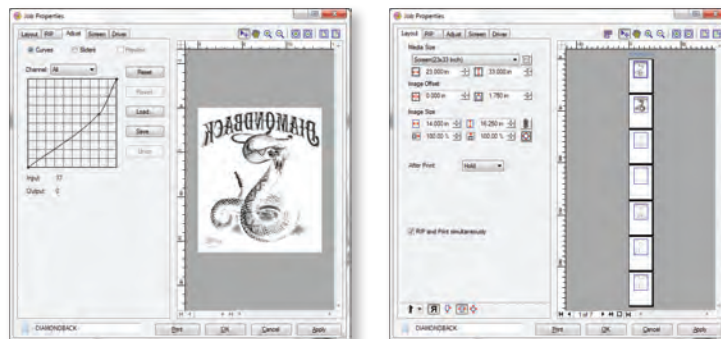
Job Properties

Layout RIP Adjust Screen Driver

Curves Sliders Negative

Channel: All

Reset

Revert

Load

Save

Undo

Input: 17

Output: 0

DIAMONDBACK

DIAMONDBACK

Print OK Cancel Apply

Job Properties

Layout RIP Adjust Screen Driver

Media Size

Screen(23x33 inch)

23.000 in 33.000 in

Image Offset

0.000 in 1.750 in

Image Size

14.000 in 16.250 in

100.00 % 100.00 %

After Print: Hold

RIP and Print simultaneously

1 of 7

DIAMONDBACK

Print OK Cancel Apply